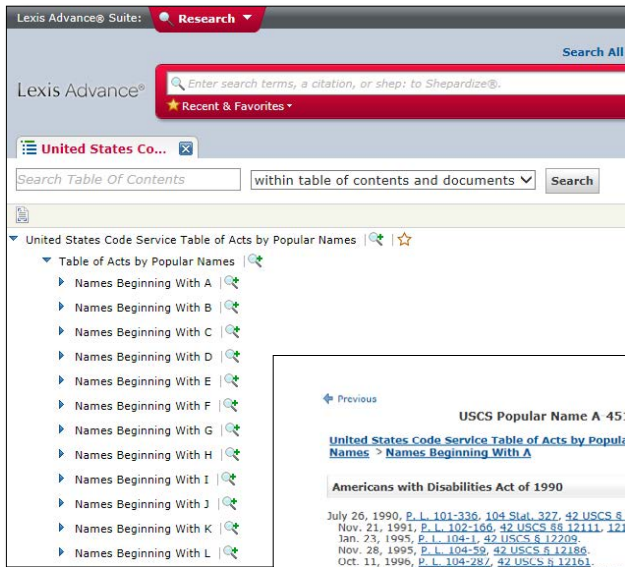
Lexis Advance® Suite: Research

Search All

Lexis Advance®

Enter search terms, a citation, or shep: to Shepardize®.

Recent & Favorites

United States Co...

Search Table Of Contents

within table of contents and documents

Search

United States Code Service Table of Acts by Popular Names

Table of Acts by Popular Names

Names Beginning With A

Names Beginning With B

Names Beginning With C

Names Beginning With D

Names Beginning With E

Names Beginning With F

Names Beginning With G

Names Beginning With H

Names Beginning With I

Names Beginning With J

Names Beginning With K

Names Beginning With L

Previous

USCS Popular Name A 45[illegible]

United States Code Service Table of Acts by Popula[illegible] Names > Names Beginning With A

Americans with Disabilities Act of 1990

July 26, 1990, P. L. 101-336, 104 Stat. 327, 42 USCS § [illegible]
Nov. 21, 1991, P. L. 102-166, 42 USCS §§ 12111, 121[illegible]
Jan. 23, 1995, P. L. 104-1, 42 USCS § 12209.
Nov. 28, 1995, P. L. 104-59, 42 USCS § 12186.
Oct. 11, 1996, P. L. 104-287, 42 USCS § 12161.